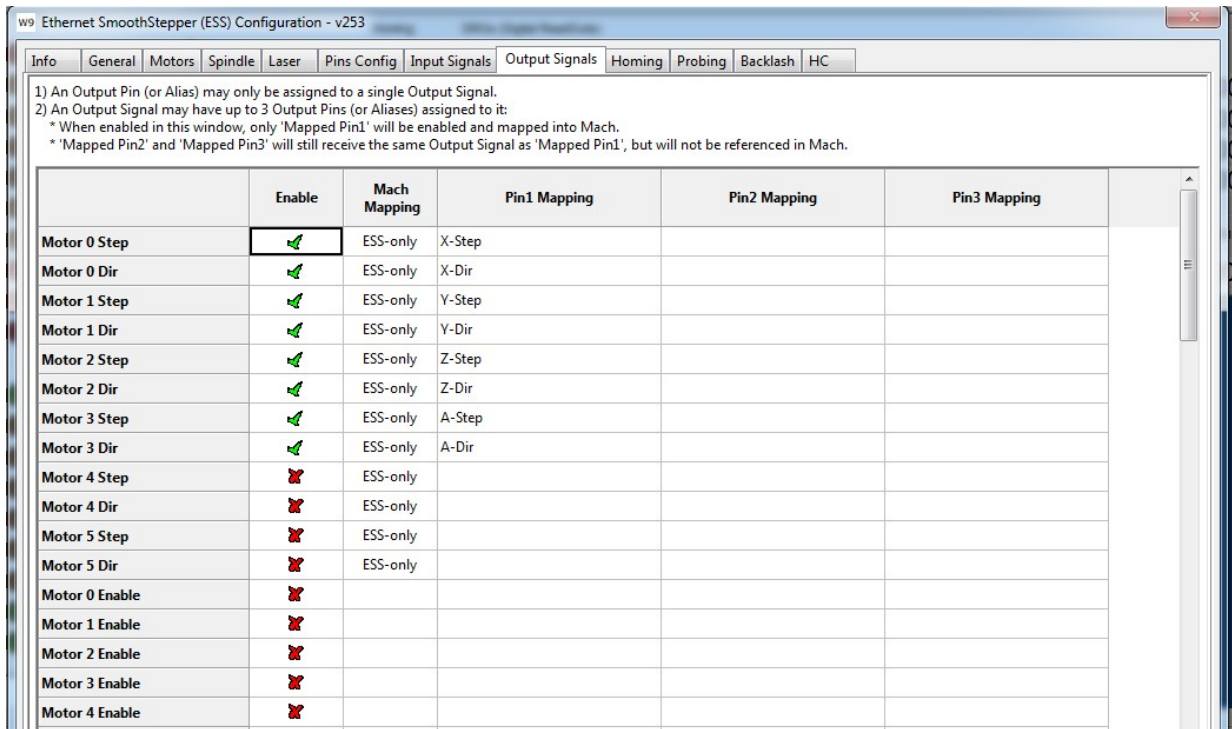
Ethernet SmoothStepper (ESS) Configuration - v253

Info | General | Motors | Spindle | Laser | Pins Config | Input Signals | Output Signals | Homing | Probing | Backlash | HC

1) An Output Pin (or Alias) may only be assigned to a single Output Signal.
2) An Output Signal may have up to 3 Output Pins (or Aliases) assigned to it:
* When enabled in this window, only 'Mapped Pin1' will be enabled and mapped into Mach.
* 'Mapped Pin2' and 'Mapped Pin3' will still receive the same Output Signal as 'Mapped Pin1', but will not be referenced in Mach.

| | Enable | Mach Mapping | Pin1 Mapping | Pin2 Mapping | Pin3 Mapping |
|---|---|---|---|---|---|
| Motor 0 Step | ✓ | ESS-only | X-Step | | |
| Motor 0 Dir | ✓ | ESS-only | X-Dir | | |
| Motor 1 Step | ✓ | ESS-only | Y-Step | | |
| Motor 1 Dir | ✓ | ESS-only | Y-Dir | | |
| Motor 2 Step | ✓ | ESS-only | Z-Step | | |
| Motor 2 Dir | ✓ | ESS-only | Z-Dir | | |
| Motor 3 Step | ✓ | ESS-only | A-Step | | |
| Motor 3 Dir | ✓ | ESS-only | A-Dir | | |
| Motor 4 Step | ✗ | ESS-only | | | |
| Motor 4 Dir | ✗ | ESS-only | | | |
| Motor 5 Step | ✗ | ESS-only | | | |
| Motor 5 Dir | ✗ | ESS-only | | | |
| Motor 0 Enable | ✗ | | | | |
| Motor 1 Enable | ✗ | | | | |
| Motor 2 Enable | ✗ | | | | |
| Motor 3 Enable | ✗ | | | | |
| Motor 4 Enable | ✗ | | | | |